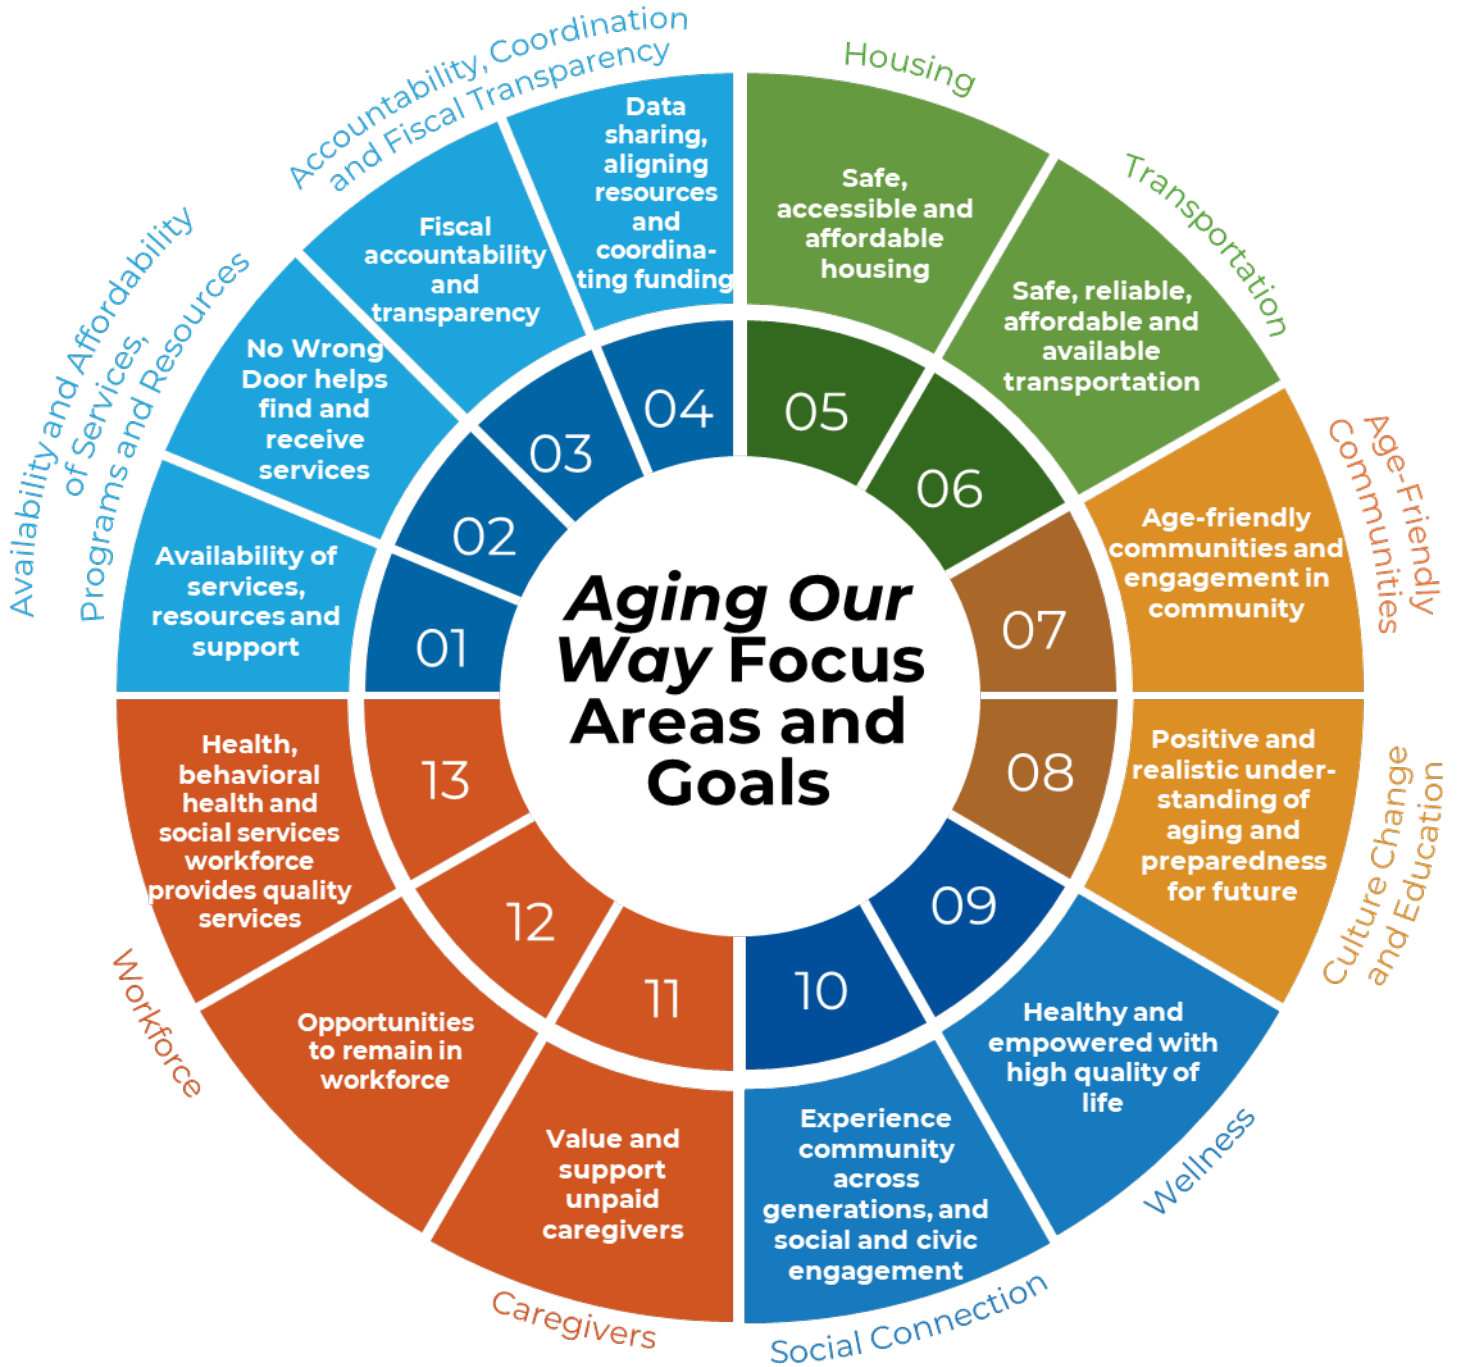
Aging Our Way Focus Areas and Goals

Availability and Affordability of Services, Programs and Resources

01
Availability of services, resources and support

02
No Wrong Door helps find and receive services

Accountability, Coordination and Fiscal Transparency

03
Fiscal accountability and transparency

04
Data sharing, aligning resources and coordinating funding

Housing

05
Safe, accessible and affordable housing

Transportation

06
Safe, reliable, affordable and available transportation

Age-Friendly Communities

07
Age-friendly communities and engagement in community

Culture Change and Education

08
Positive and realistic understanding of aging and preparedness for future

Wellness

09
Healthy and empowered with high quality of life

Social Connection

10
Experience community across generations, and social and civic engagement

Caregivers

11
Value and support unpaid caregivers

Workforce

12
Opportunities to remain in workforce

13
Health, behavioral health and social services workforce provides quality services